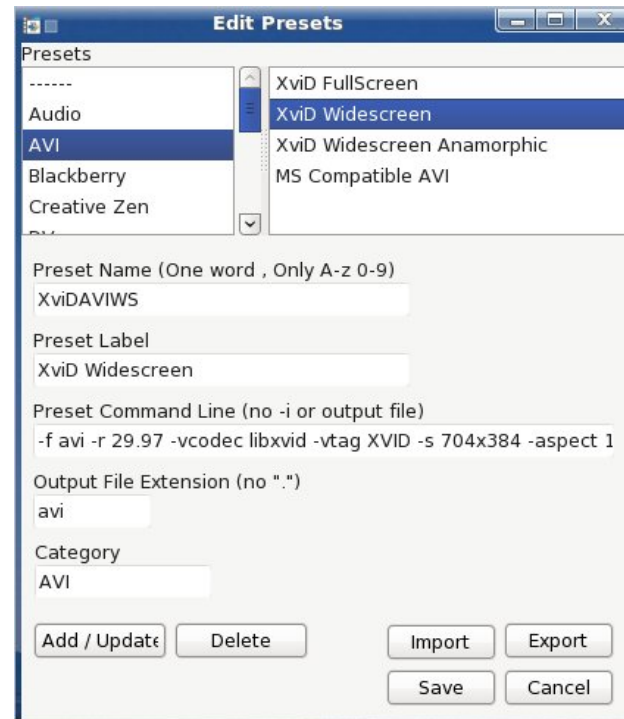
Edit Presets

Presets

------
Audio
AVI
Blackberry
Creative Zen
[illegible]

XviD FullScreen
XviD Widescreen
XviD Widescreen Anamorphic
MS Compatible AVI

Preset Name (One word , Only A-z 0-9)
XviDAVIWS

Preset Label
XviD Widescreen

Preset Command Line (no -i or output file)
-f avi -r 29.97 -vcodec libxvid -vtag XVID -s 704x384 -aspect 1

Output File Extension (no ".")
avi

Category
AVI

Add / Update
Delete
Import
Export
Save
Cancel